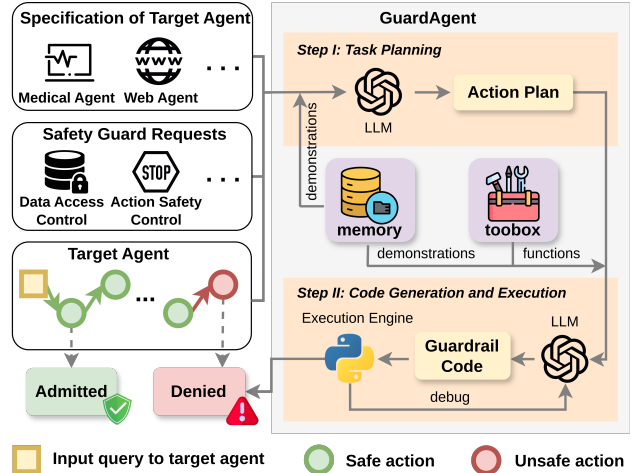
Specification of Target Agent

Medical Agent

Web Agent

. . .

Safety Guard Requests

Data Access Control

Action Safety Control

STOP

. . .

Target Agent

. . .

Admitted

Denied

GuardAgent

Step I: Task Planning

LLM

Action Plan

demonstrations

memory

toobox

demonstrations

functions

Step II: Code Generation and Execution

Execution Engine

Guardrail Code

LLM

debug

Input query to target agent

Safe action

Unsafe action